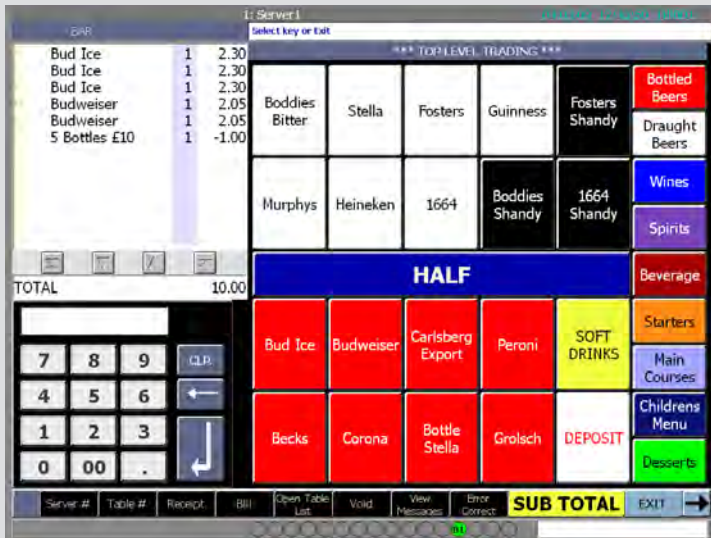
BAR

1: Server1
Select key or Exit

| Bud Ice | 1 | 2.30 |
|---|---|---|
| Bud Ice | 1 | 2.30 |
| Bud Ice | 1 | 2.30 |
| Budweiser | 1 | 2.05 |
| Budweiser | 1 | 2.05 |
| 5 Bottles £10 | 1 | -1.00 |

TOTAL 10.00

7 8 9 CLR
4 5 6
1 2 3
0 00 .

*** TOP LEVEL TRADING ***

Boddies Bitter
Stella
Fosters
Guinness
Fosters Shandy
Bottled Beers
Draught Beers
Murphys
Heineken
1664
Boddies Shandy
1664 Shandy
Wines
Spirits
HALF
Beverage
Bud Ice
Budweiser
Carlsberg Export
Peroni
SOFT DRINKS
Starters
Main Courses
Becks
Corona
Bottle Stella
Grolsch
DEPOSIT
Childrens Menu
Desserts

Server #
Table #
Receipt
Bill
Open Table List
Void
View Messages
Error Correct
SUB TOTAL
EXIT